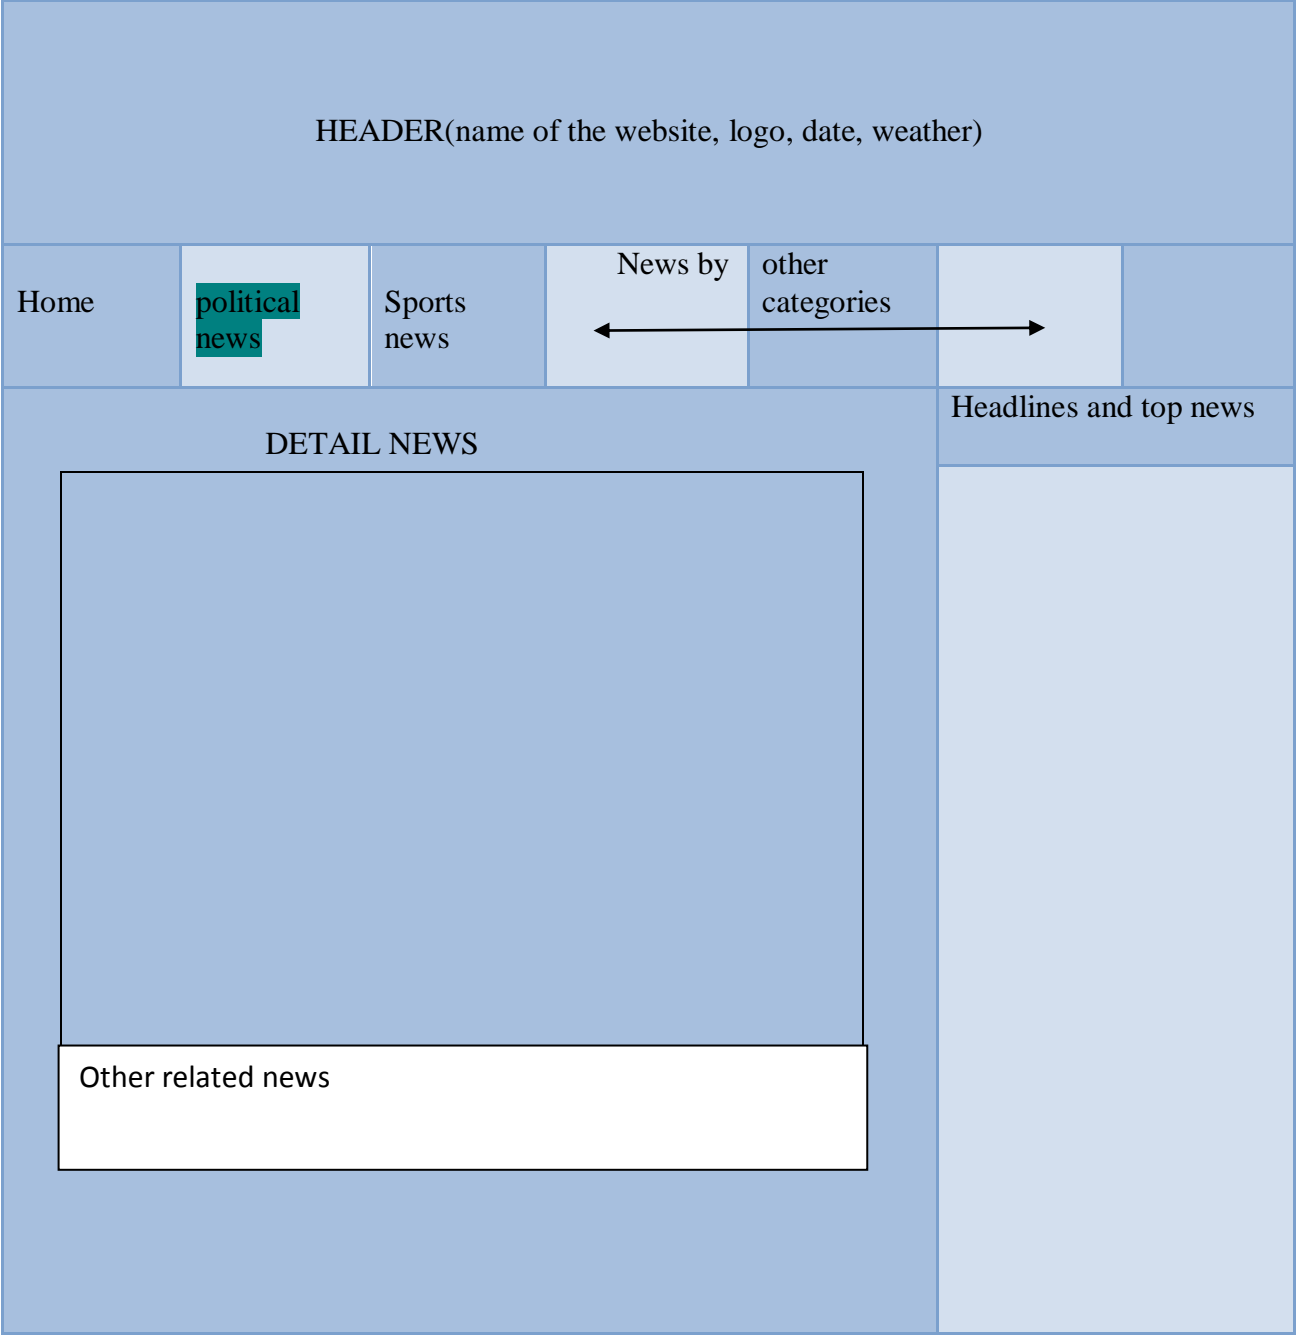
HEADER(name of the website, logo, date, weather)

| Home | political news | Sports news | News by | other categories | | |
|---|---|---|---|---|---|---|

DETAIL NEWS

Headlines and top news

Other related news